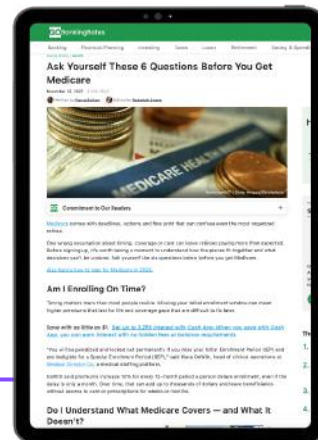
GOBankingRates

Banking Financial Planning Investing Taxes Loans Retirement Saving & Spending

Ask Yourself These 6 Questions Before You Get Medicare

November 13, 2025

MEDICARE HEALTH

Commitment to Our Readers

Medicare comes with deadlines, options and fine print that can confuse even the most organized retiree.

One wrong assumption about timing, coverage or cost can leave retirees paying more than expected. Before signing up, it's worth taking a moment to understand how the pieces fit together and what decisions you'll be making. Ask yourself the six questions below before you get Medicare.

Also learn how to sign for Medicare in 2025.

Am I Enrolling On Time?

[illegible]

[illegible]

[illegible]

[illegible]

Do I Understand What Medicare Covers — and What It Doesn't?